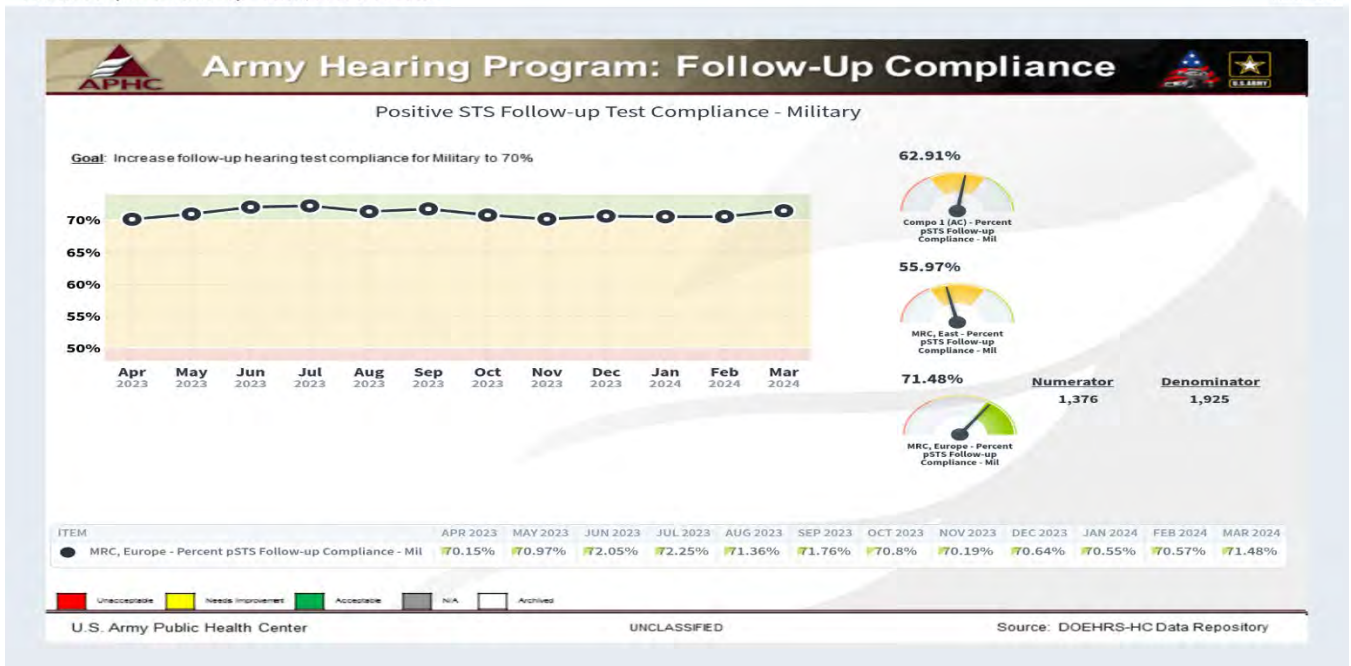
APHC

Army Hearing Program: Follow-Up Compliance

U.S. ARMY

Positive STS Follow-up Test Compliance - Military

Goal: Increase follow-up hearing test compliance for Military to 70%

70%
65%
60%
55%
50%

Apr 2023 May 2023 Jun 2023 Jul 2023 Aug 2023 Sep 2023 Oct 2023 Nov 2023 Dec 2023 Jan 2024 Feb 2024 Mar 2024

62.91%

Compo 1 (AC) - Percent pSTS Follow-up Compliance - Mil

55.97%

MRC, East - Percent pSTS Follow-up Compliance - Mil

71.48%

MRC, Europe - Percent pSTS Follow-up Compliance - Mil

Numerator
1,376

Denominator
1,925

| ITEM | APR 2023 | MAY 2023 | JUN 2023 | JUL 2023 | AUG 2023 | SEP 2023 | OCT 2023 | NOV 2023 | DEC 2023 | JAN 2024 | FEB 2024 | MAR 2024 |
|---|---|---|---|---|---|---|---|---|---|---|---|---|
| MRC, Europe - Percent pSTS Follow-up Compliance - Mil | 70.15% | 70.97% | 72.05% | 72.25% | 71.36% | 71.76% | 70.8% | 70.19% | 70.64% | 70.55% | 70.57% | 71.48% |

Unacceptable Needs Improvement Acceptable N/A Archived

U.S. Army Public Health Center

UNCLASSIFIED

Source: DOEHRS-HC Data Repository